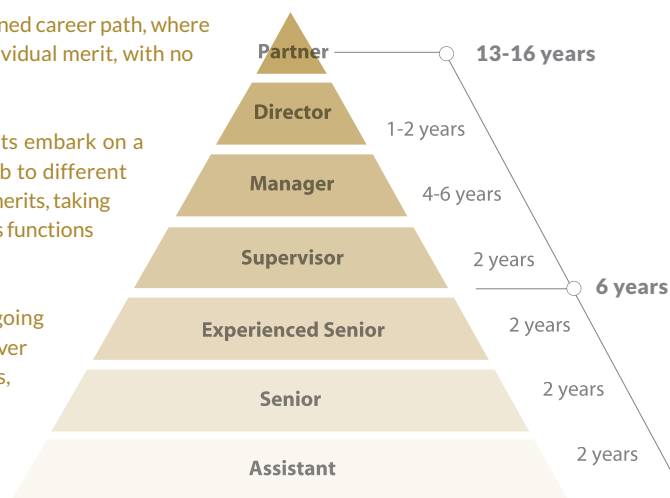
ned career path, where vidual merit, with no

ts embark on a b to different nerits, taking s functions

going ver s,

Partner
13-16 years
Director
1-2 years
Manager
4-6 years
Supervisor
2 years
6 years
Experienced Senior
2 years
Senior
2 years
Assistant
2 years